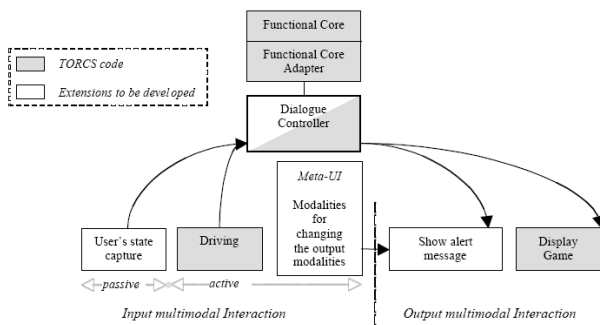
TORCS code

Extensions to be developed

Functional Core

Functional Core Adapter

Dialogue Controller

Meta-UI

Modalities for changing the output modalities

User's state capture

Driving

Show alert message

Display Game

passive

active

Input multimodal Interaction

Output multimodal Interaction